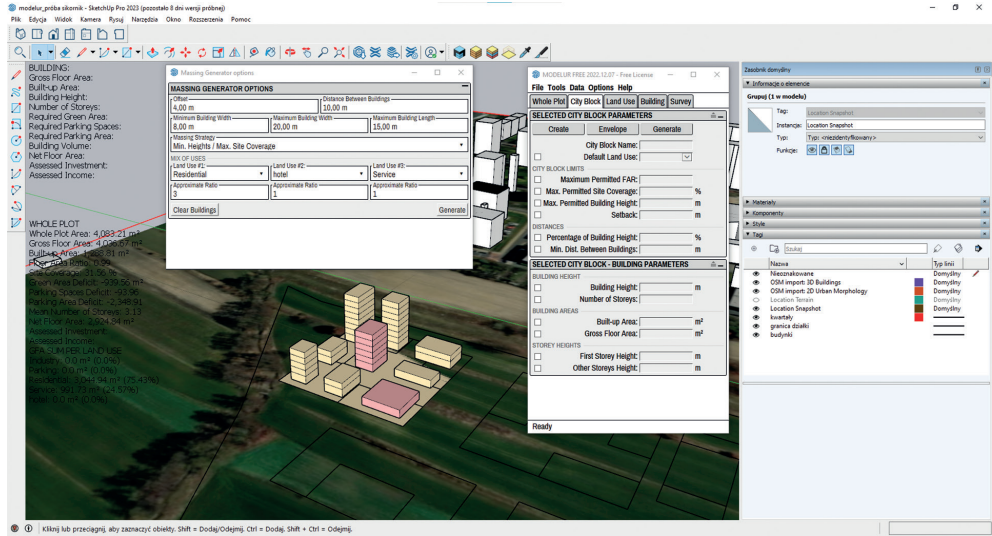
modelur_próba sikornik - SketchUp Pro 2023 (pozostało 8 dni wersji próbnej)

Plik Edycja Widok Kamera Rysuj Narzędzia Okno Rozszerzenia Pomoc

BUILDING:
Gross Floor Area:
Built-up Area:
Building Height:
Number of Storeys:
Required Green Area:
Required Parking Spaces:
Required Parking Area:
Building Volume:
Net Floor Area:
Assessed Investment:
Assessed Income:

WHOLE PLOT
Whole Plot Area: 4,083.21 m²
Gross Floor Area: 4,036.67 m²
Built-up Area: 1,229.81 m²
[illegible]
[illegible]: 31.56 %
Green Area Deficit: -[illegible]
Parking Spaces Deficit: -93.96
Parking Area Deficit: -2,348.91
Mean Number of Storeys: 3.13
Net Floor Area: 2,924.54 m²
Assessed Investment:
Assessed Income:
GFA SUM PER LAND USE
Industry: 0.0 m² (0.0%)
Parking: 0.0 m² (0.0%)
Residential: 3,044.94 m² (75.43%)
Service: 991.73 m² (24.57%)
hotel: 0.0 m² (0.0%)

Massing Generator options
MASSING GENERATOR OPTIONS
Offset
4,00 m
Distance Between Buildings
10,00 m
Minimum Building Width
8,00 m
Maximum Building Width
20,00 m
Maximum Building Length
15,00 m
Massing Strategy
Min. Heights / Max. Site Coverage
MIX OF USES
Land Use #1:
Residential
Land Use #2:
hotel
Land Use #3:
Service
Approximate Ratio
3
Approximate Ratio
1
Approximate Ratio
1
Clear Buildings
Generate

MODELUR FREE 2022.12.07 - Free License
File Tools Data Options Help
Whole Plot City Block Land Use Building Survey
SELECTED CITY BLOCK PARAMETERS
Create Envelope Generate
City Block Name:
Default Land Use:
CITY BLOCK LIMITS
Maximum Permitted FAR:
Maximum Permitted Site Coverage: %
Max. Permitted Building Height: m
Setback: m
DISTANCES
Percentage of Building Height: %
Min. Dist. Between Buildings: m
SELECTED CITY BLOCK - BUILDING PARAMETERS
BUILDING HEIGHT
Building Height: m
Number of Storeys:
BUILDING AREAS
Built-up Area: m²
Gross Floor Area: m²
STOREY HEIGHTS
First Storey Height: m
Other Storeys Height: m
Ready

Zasobnik domyślny
Informacje o elemencie
Grupuj (1 w modelu)
Tag: Location Snapshot
Instancja: Location Snapshot
Typ: Typ: <niezdefiniowany>
Funkcje:
Materiały
Komponenty
Style
Tagi
Szukaj
Nazwa
Typ linii
Nieoznakowane Domyślny
OSM import: 3D Buildings Domyślny
OSM import: 2D Urban Morphology Domyślny
Location Terrain Domyślny
Location Snapshot Domyślny
kwartały
granica działki
budynki

Kliknij lub przeciągnij, aby zaznaczyć obiekty. Shift = Dodaj/Odejmij. Ctrl = Dodaj. Shift + Ctrl = Odejmij.